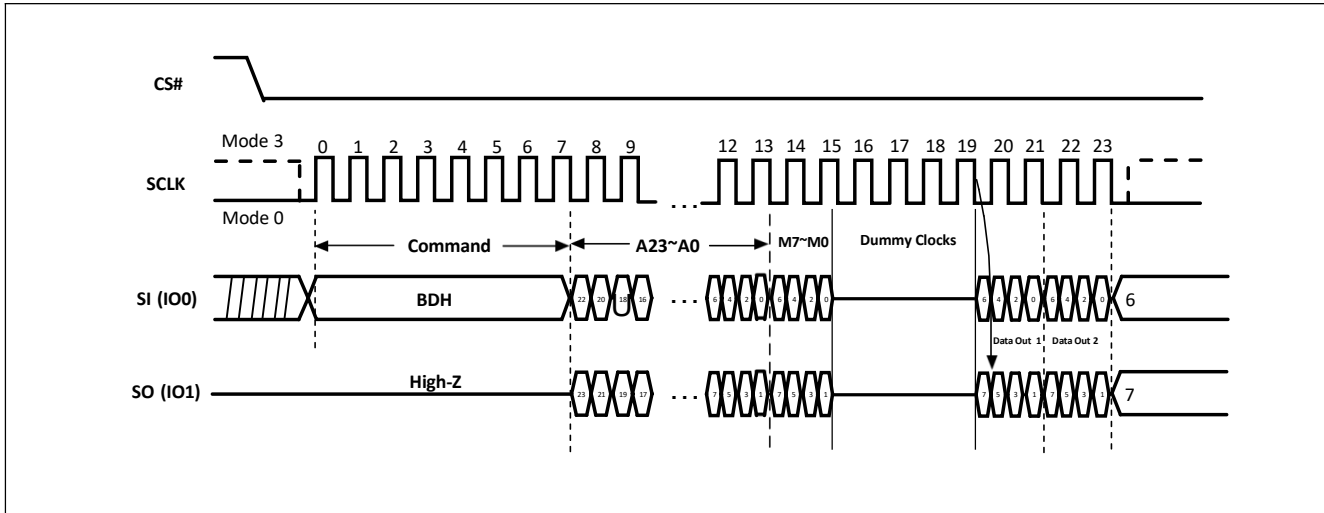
CS#

Mode 3

0 1 2 3 4 5 6 7 8 9 12 13 14 15 16 17 18 19 20 21 22 23

SCLK

Mode 0

Command

A23~A0

M7~M0

Dummy Clocks

SI (IO0)

BDH

22 20 18 16 … 6 4 2 0 6 4 2 0 6 4 2 0 6 4 2 0 6

Data Out 1 Data Out 2

SO (IO1)

High-Z

23 21 19 17 … 7 5 3 1 7 5 3 1 7 5 3 1 7 5 3 1 7